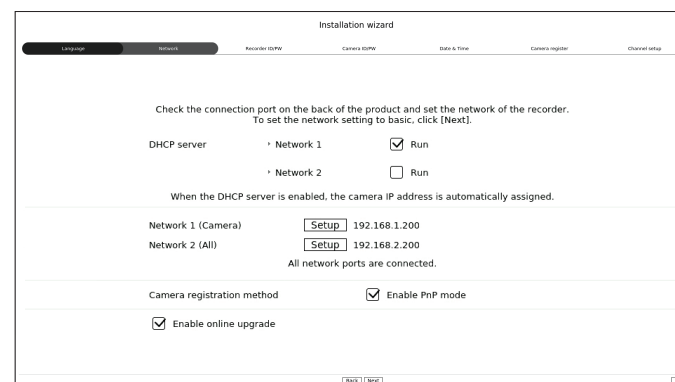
Installation wizard

Language Network Recorder ID/PW Camera ID/PW Date & Time Camera register Channel setup

Check the connection port on the back of the product and set the network of the recorder.
To set the network setting to basic, click [Next].

DHCP server ‣ Network 1 Run

‣ Network 2 Run

When the DHCP server is enabled, the camera IP address is automatically assigned.

Network 1 (Camera) Setup 192.168.1.200

Network 2 (All) Setup 192.168.2.200

All network ports are connected.

Camera registration method Enable PnP mode

Enable online upgrade

Back Next